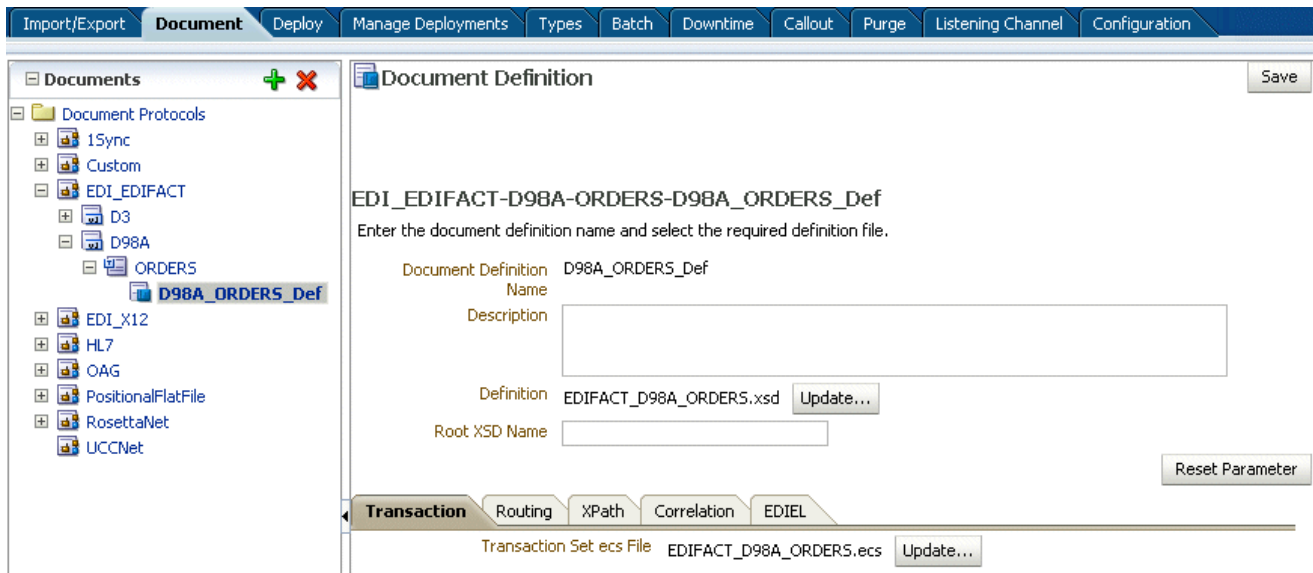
Import/Export | Document | Deploy | Manage Deployments | Types | Batch | Downtime | Callout | Purge | Listening Channel | Configuration

Documents

Document Protocols
1Sync
Custom
EDI_EDIFACT
D3
D98A
ORDERS
D98A_ORDERS_Def
EDI_X12
HL7
OAG
PositionalFlatFile
RosettaNet
UCCNet

Document Definition

Save

EDI_EDIFACT-D98A-ORDERS-D98A_ORDERS_Def

Enter the document definition name and select the required definition file.

Document Definition Name D98A_ORDERS_Def

Description

Definition EDIFACT_D98A_ORDERS.xsd Update...

Root XSD Name

Reset Parameter

Transaction | Routing | XPath | Correlation | EDIEL

Transaction Set ecs File EDIFACT_D98A_ORDERS.ecs Update...